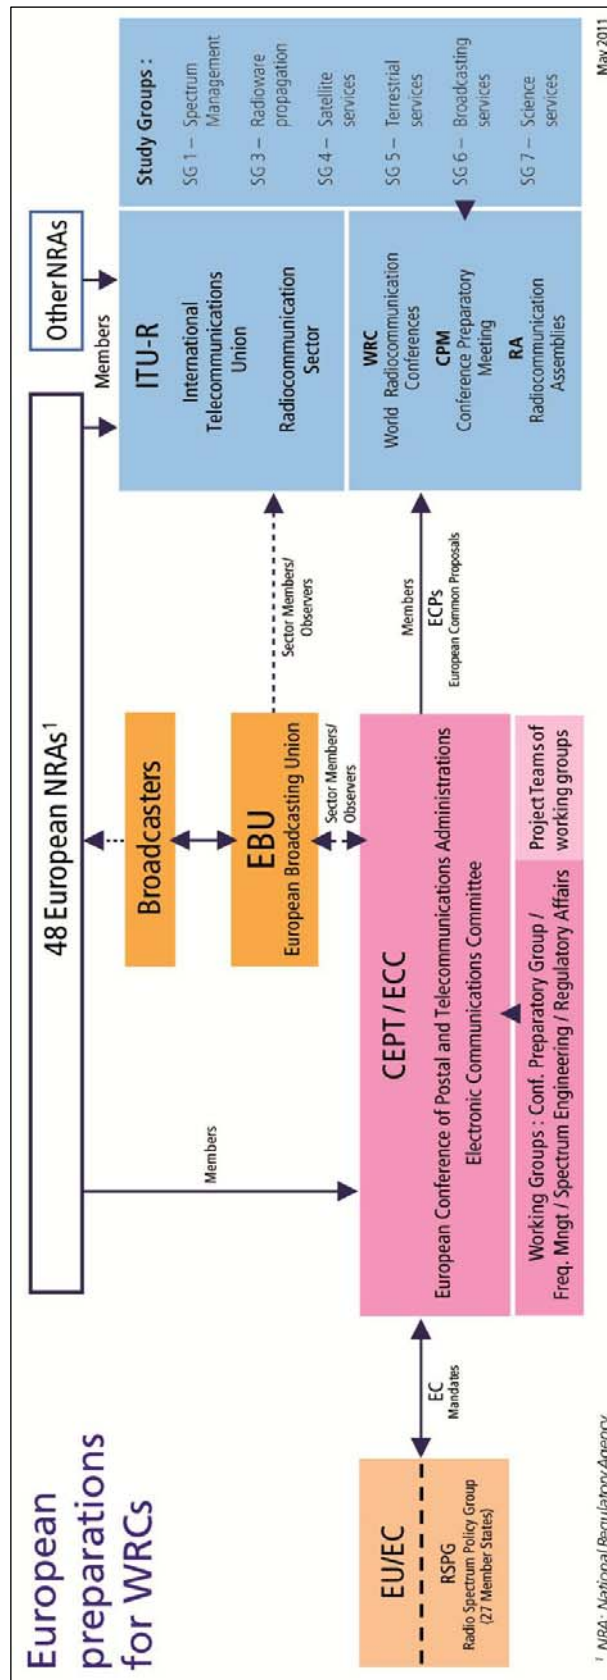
European preparations for WRCs

48 European NRAs$^1$

Other NRAs

Members

Members

Broadcasters

EBU
European Broadcasting Union

Sector Members/ Observers

Sector Members/ Observers

ITU-R
International Telecommunications Union
Radiocommunication Sector

WRC
World Radiocommunication Conferences
CPM
Conference Preparatory Meeting
RA
Radiocommunication Assemblies

Study Groups :
SG 1 – Spectrum Management
SG 3 – Radiowave propagation
SG 4 – Satellite services
SG 5 – Terrestrial services
SG 6 – Broadcasting services
SG 7 – Science services

Members
ECPs
European Common Proposals

CEPT / ECC
European Conference of Postal and Telecommunications Administrations
Electronic Communications Committee

Working Groups : Conf. Preparatory Group / Freq. Mngt / Spectrum Engineering / Regulatory Affairs

Project Teams of working groups

EU/EC
RSPG
Radio Spectrum Policy Group (27 Member States)

EC Mandates

$^1$ NRA: National Regulatory Agency

May 2011